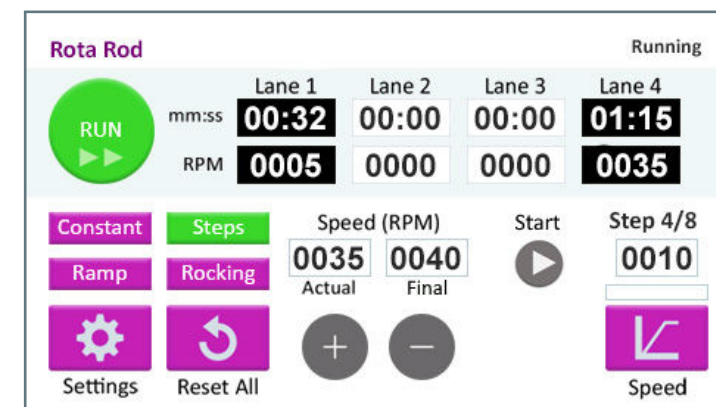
Rota Rod

Running

RUN

| | Lane 1 | Lane 2 | Lane 3 | Lane 4 |
|---|---|---|---|---|
| mm:ss | 00:32 | 00:00 | 00:00 | 01:15 |
| RPM | 0005 | 0000 | 0000 | 0035 |

Constant

Steps

Ramp

Rocking

Speed (RPM)

0035

Actual

0040

Final

Start

Step 4/8

0010

+

–

Settings

Reset All

Speed